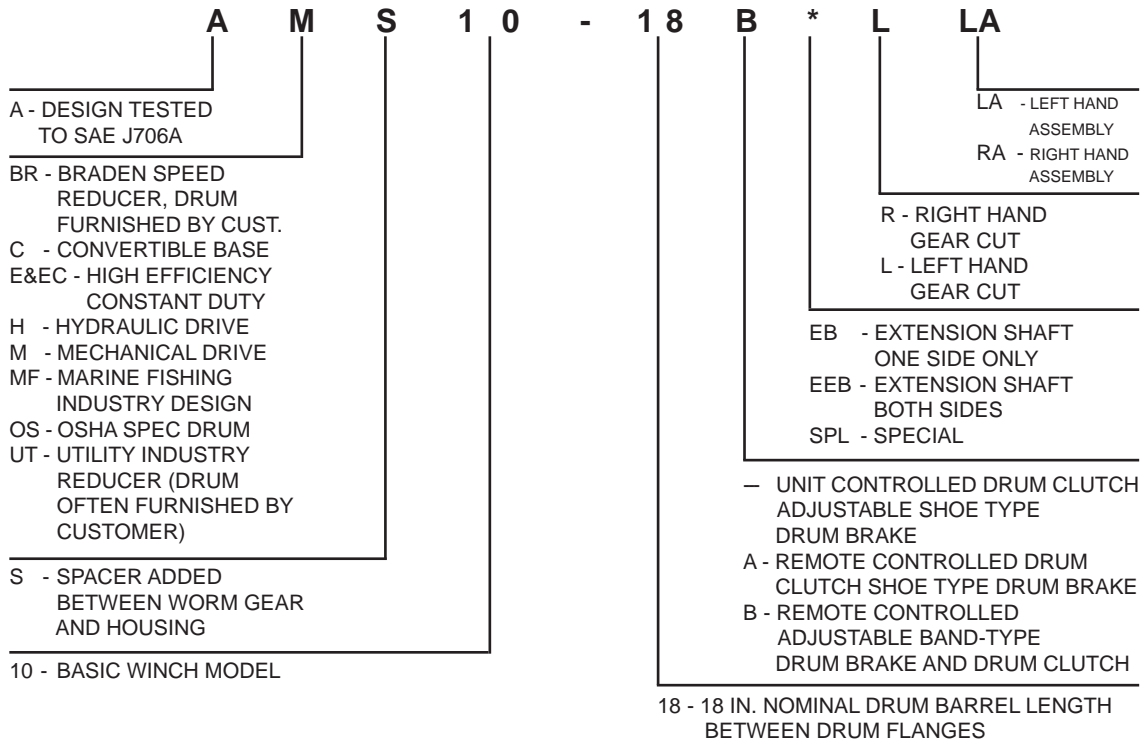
A M S 1 0 - 1 8 B * L LA

A - DESIGN TESTED TO SAE J706A

BR - BRADEN SPEED REDUCER, DRUM FURNISHED BY CUST.
C - CONVERTIBLE BASE
E&EC - HIGH EFFICIENCY CONSTANT DUTY
H - HYDRAULIC DRIVE
M - MECHANICAL DRIVE
MF - MARINE FISHING INDUSTRY DESIGN
OS - OSHA SPEC DRUM
UT - UTILITY INDUSTRY REDUCER (DRUM OFTEN FURNISHED BY CUSTOMER)

S - SPACER ADDED BETWEEN WORM GEAR AND HOUSING

10 - BASIC WINCH MODEL

LA - LEFT HAND ASSEMBLY
RA - RIGHT HAND ASSEMBLY

R - RIGHT HAND GEAR CUT
L - LEFT HAND GEAR CUT

EB - EXTENSION SHAFT ONE SIDE ONLY
EEB - EXTENSION SHAFT BOTH SIDES
SPL - SPECIAL

— UNIT CONTROLLED DRUM CLUTCH ADJUSTABLE SHOE TYPE DRUM BRAKE
A - REMOTE CONTROLLED DRUM CLUTCH SHOE TYPE DRUM BRAKE
B - REMOTE CONTROLLED ADJUSTABLE BAND-TYPE DRUM BRAKE AND DRUM CLUTCH

18 - 18 IN. NOMINAL DRUM BARREL LENGTH BETWEEN DRUM FLANGES